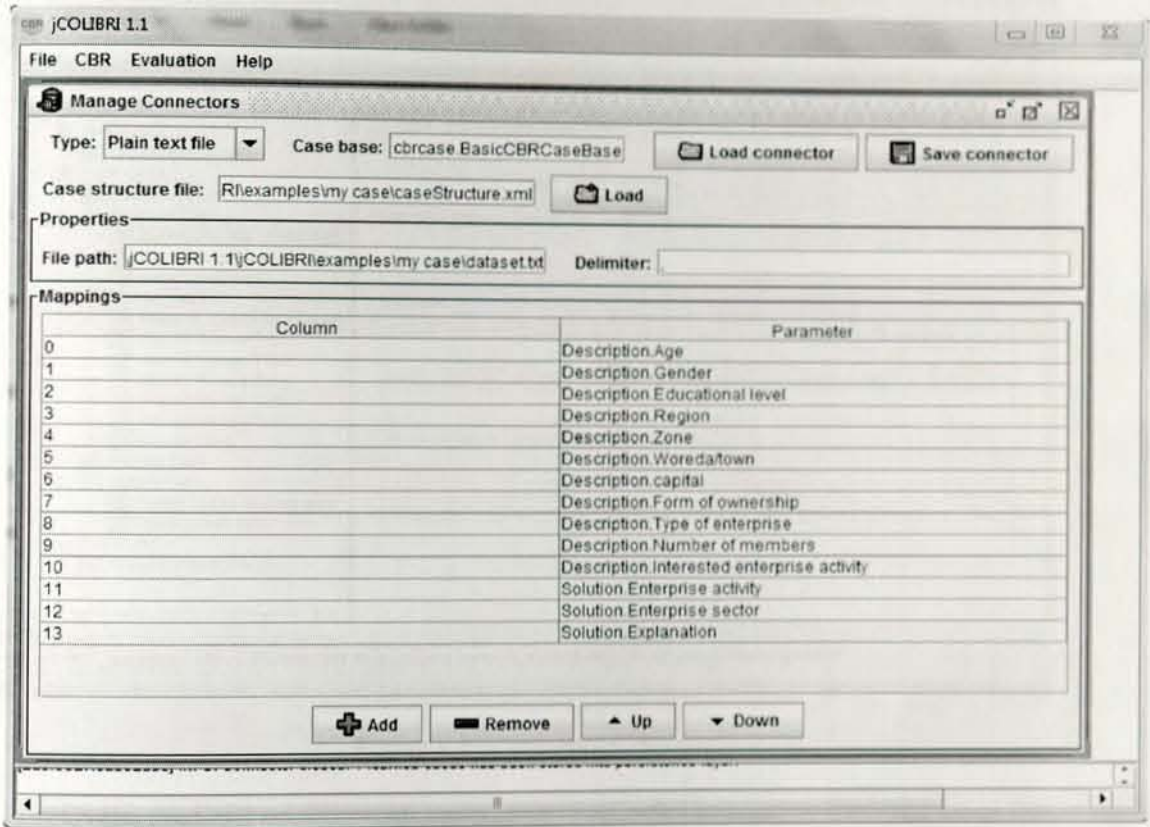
CBR jCOLIBRI 1.1

File CBR Evaluation Help

Manage Connectors

Type: Plain text file

Case base: cbrcase.BasicCBRCaseBase

Load connector

Save connector

Case structure file: RI\examples\my case\caseStructure.xml

Load

Properties

File path: jCOLIBRI 1.1\jCOLIBRI\examples\my case\dataset.txt

Delimiter:

Mappings

| Column | Parameter |
|---|---|
| 0 | Description.Age |
| 1 | Description.Gender |
| 2 | Description.Educational level |
| 3 | Description.Region |
| 4 | Description.Zone |
| 5 | Description.Woreda/town |
| 6 | Description.capital |
| 7 | Description.Form of ownership |
| 8 | Description.Type of enterprise |
| 9 | Description.Number of members |
| 10 | Description.interested enterprise activity |
| 11 | Solution.Enterprise activity |
| 12 | Solution.Enterprise sector |
| 13 | Solution.Explanation |

Add

Remove

Up

Down

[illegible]